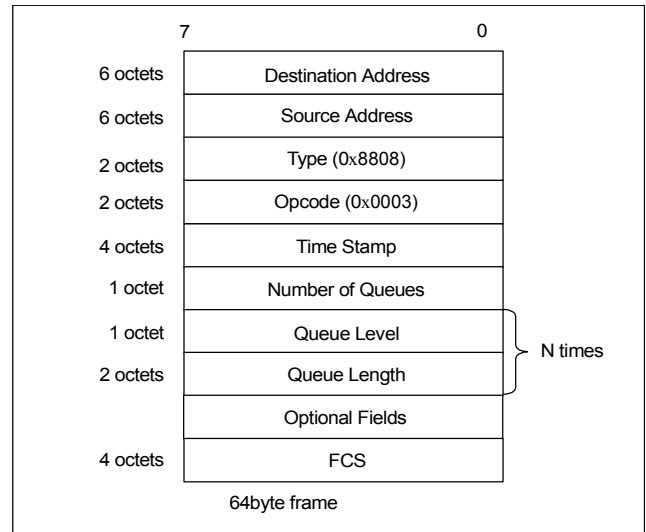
7 0

| | |
|---|---|
| 6 octets | Destination Address |
| 6 octets | Source Address |
| 2 octets | Type (0x8808) |
| 2 octets | Opcode (0x0003) |
| 4 octets | Time Stamp |
| 1 octet | Number of Queues |
| 1 octet | Queue Level |
| 2 octets | Queue Length |
| | Optional Fields |
| 4 octets | FCS |

N times

64byte frame